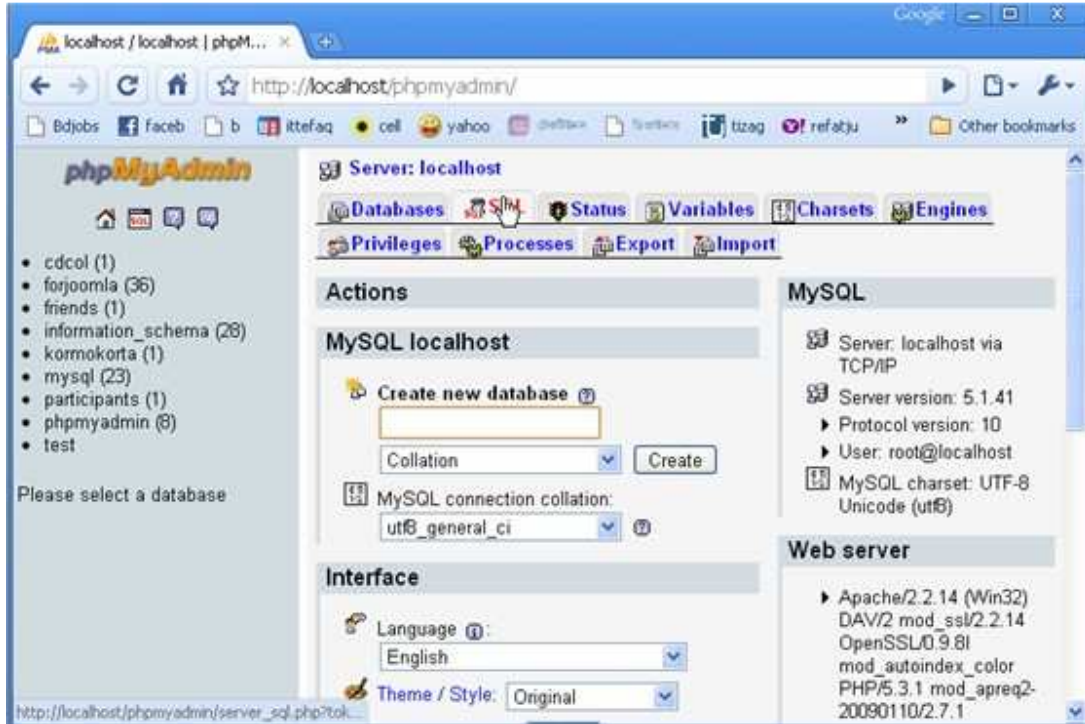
localhost / localhost | phpM... ×

Google

http://localhost/phpmyadmin/

Bdjobs faceb b ittefaq cell yahoo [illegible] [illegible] tizag refatju » Other bookmarks

phpMyAdmin

• cdcol (1)
• forjoomla (36)
• friends (1)
• information_schema (28)
• kormokorta (1)
• mysql (23)
• participants (1)
• phpmyadmin (8)
• test

Please select a database

Server: localhost

Databases SQL Status Variables Charsets Engines Privileges Processes Export Import

Actions

MySQL localhost

Create new database

Collation

Create

MySQL connection collation:

utf8_general_ci

Interface

Language :

English

Theme / Style: Original

MySQL

Server: localhost via TCP/IP

Server version: 5.1.41

▸ Protocol version: 10

▸ User: root@localhost

MySQL charset: UTF-8 Unicode (utf8)

Web server

▸ Apache/2.2.14 (Win32) DAV/2 mod_ssl/2.2.14 OpenSSL/0.9.8l mod_autoindex_color PHP/5.3.1 mod_apreq2-20090110/2.7.1

http://localhost/phpmyadmin/server_sql.php?tok...